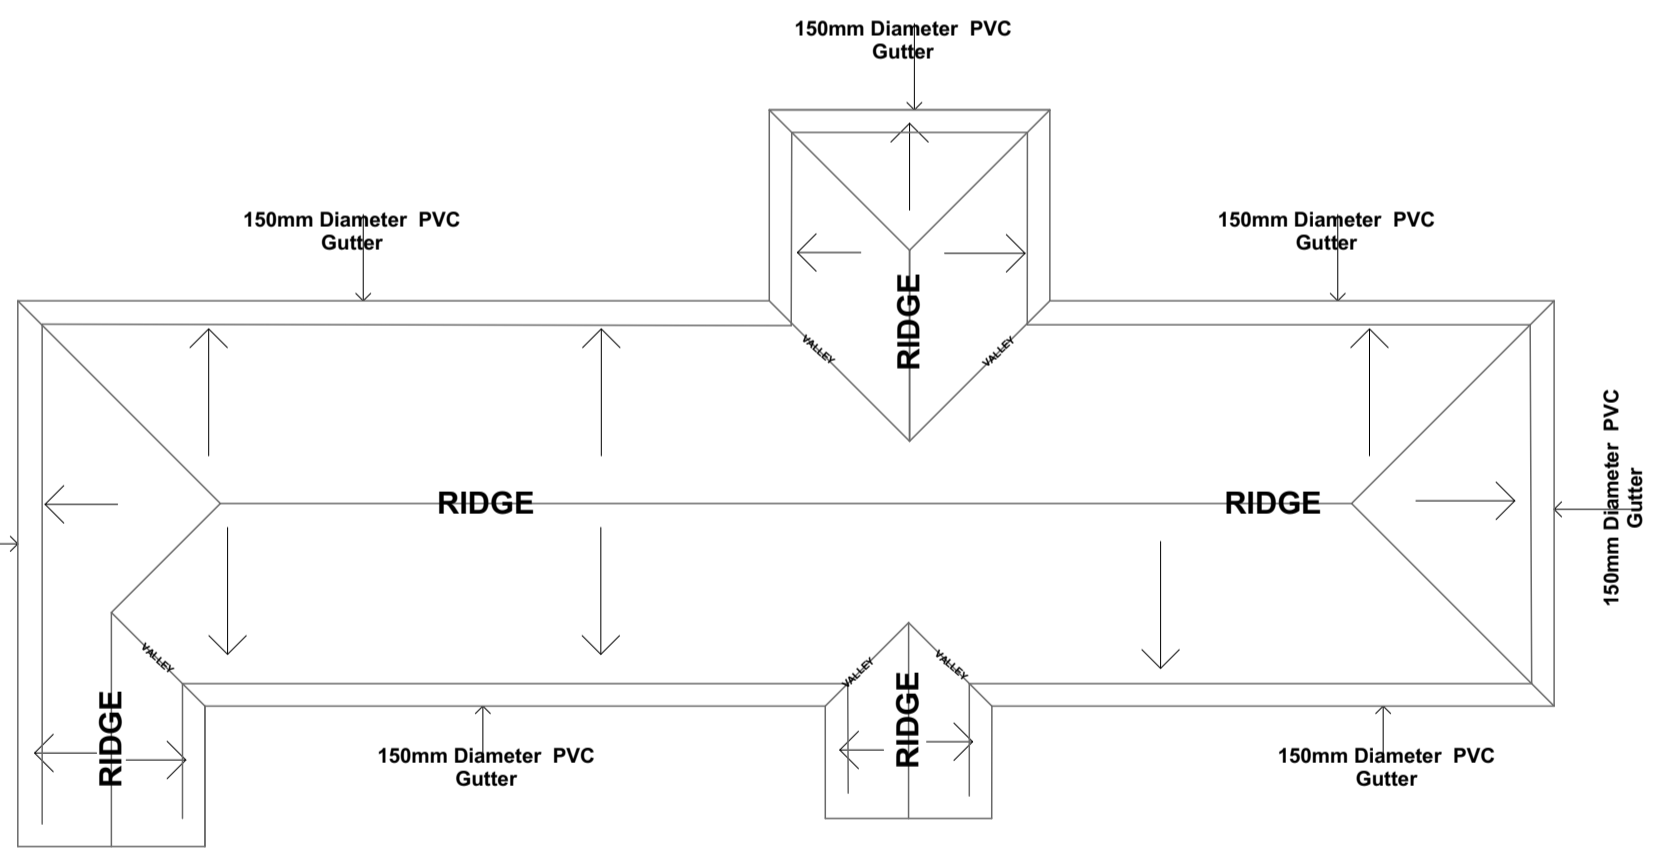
150mm Diameter PVC Gutter

150mm Diameter PVC Gutter

150mm Diameter PVC Gutter

RIDGE

VALLEY

VALLEY

RIDGE

RIDGE

150mm Diameter PVC Gutter

VALLEY

RIDGE

150mm Diameter PVC Gutter

VALLEY

VALLEY

RIDGE

150mm Diameter PVC Gutter